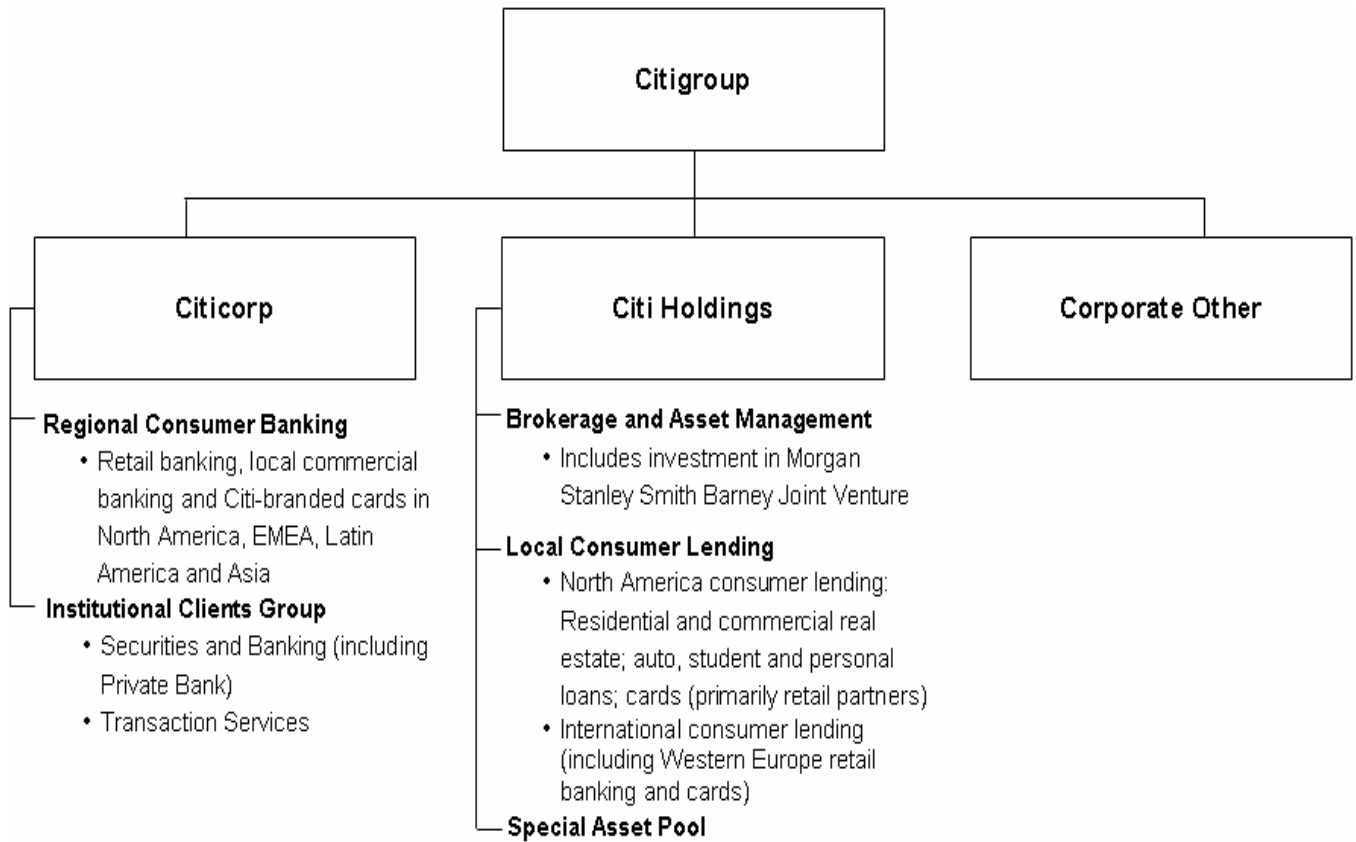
Citigroup

Citicorp

Citi Holdings

Corporate Other

Regional Consumer Banking
• Retail banking, local commercial banking and Citi-branded cards in North America, EMEA, Latin America and Asia

Institutional Clients Group
• Securities and Banking (including Private Bank)
• Transaction Services

Brokerage and Asset Management
• Includes investment in Morgan Stanley Smith Barney Joint Venture

Local Consumer Lending
• North America consumer lending: Residential and commercial real estate; auto, student and personal loans; cards (primarily retail partners)
• International consumer lending (including Western Europe retail banking and cards)

Special Asset Pool